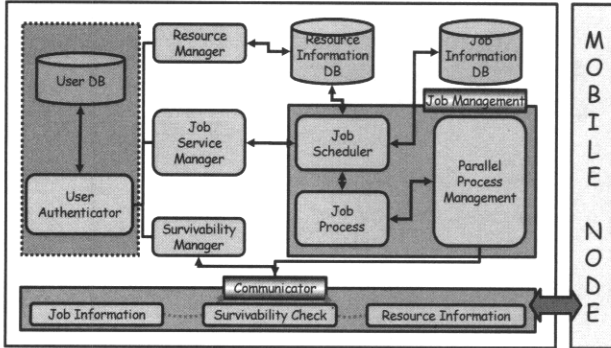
Resource Manager

Resource Information DB

Job Information DB

User DB

User Authenticator

Job Service Manager

Job Management

Job Scheduler

Job Process

Parallel Process Management

Survivability Manager

Communicator

Job Information

Survivability Check

Resource Information

M O B I L E

N O D E